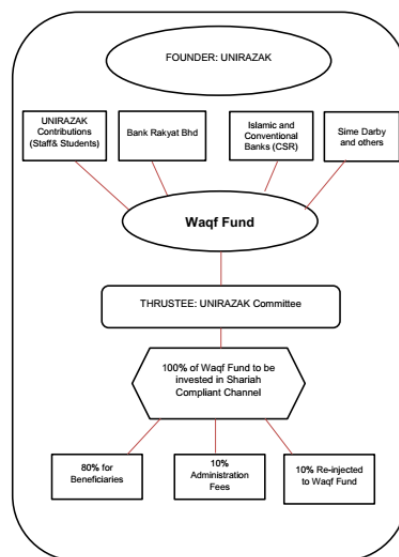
FOUNDER: UNIRAZAK

UNIRAZAK Contributions (Staff& Students)

Bank Rakyat Bhd

Islamic and Conventional Banks (CSR)

Sime Darby and others

Waqf Fund

THRUSTEE: UNIRAZAK Committee

100% of Waqf Fund to be invested in Shariah Compliant Channel

80% for Beneficiaries

10% Administration Fees

10% Re-injected to Waqf Fund